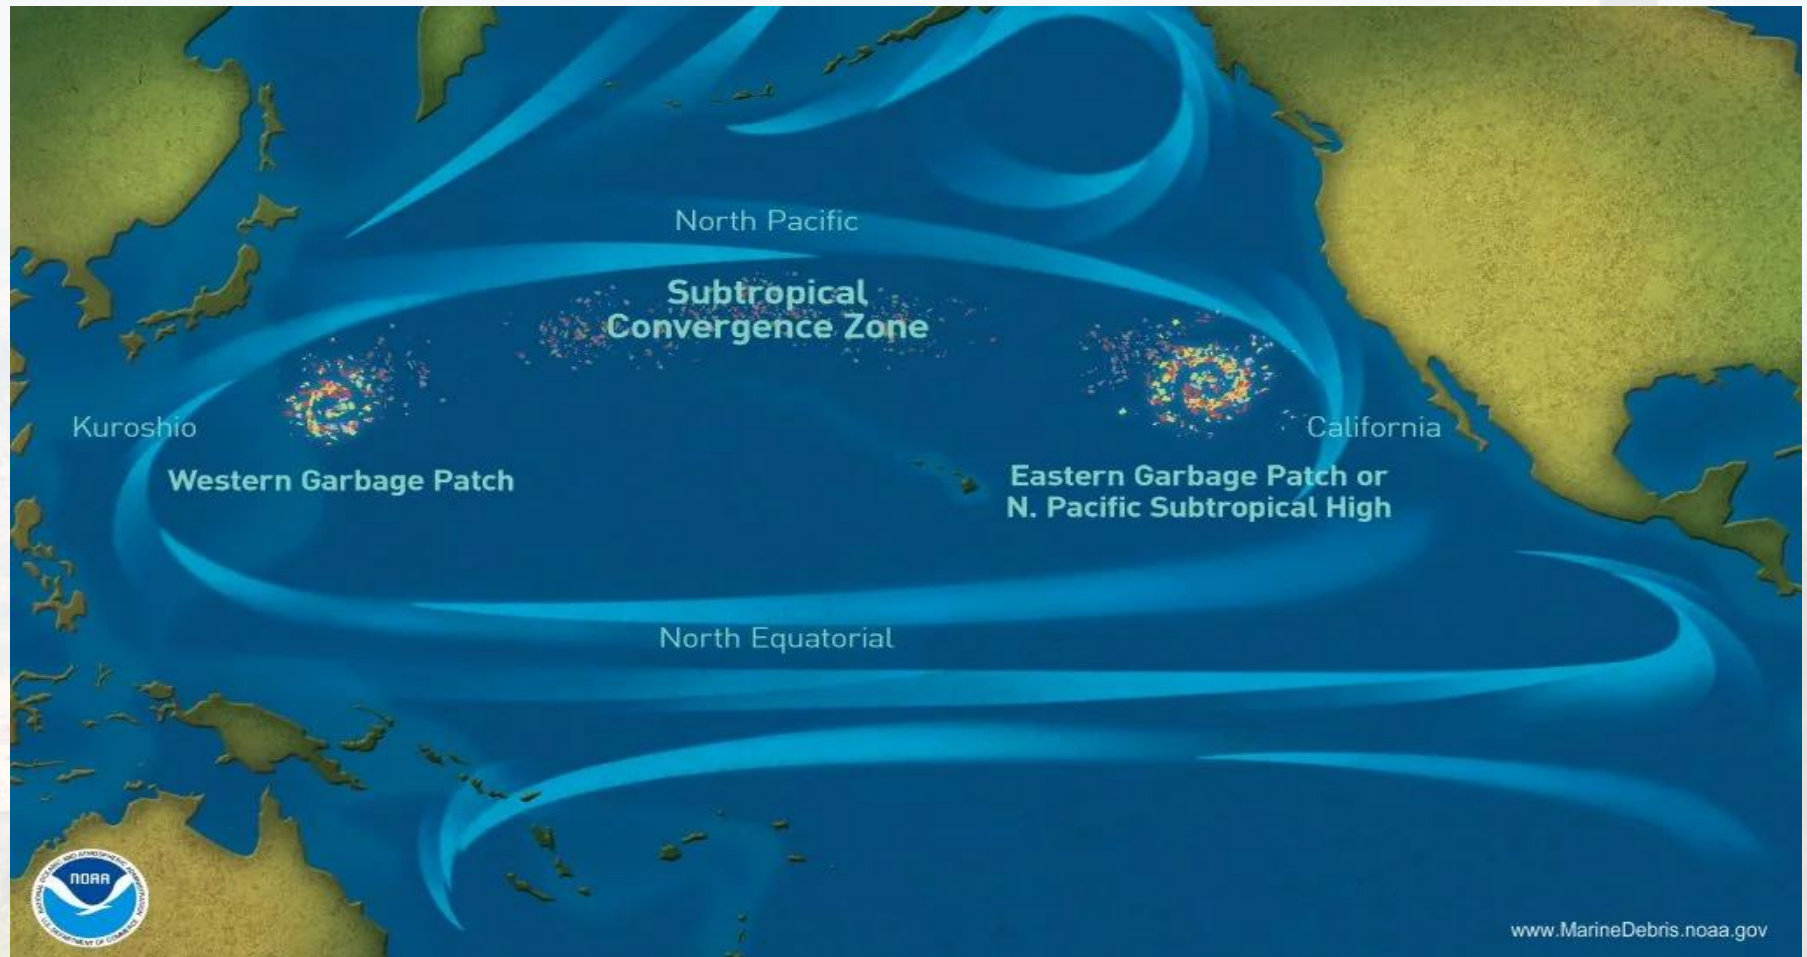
North Pacific

Subtropical Convergence Zone

Kuroshio

Western Garbage Patch

California

Eastern Garbage Patch or N. Pacific Subtropical High

North Equatorial

NOAA

NATIONAL OCEANIC AND ATMOSPHERIC ADMINISTRATION

U.S. DEPARTMENT OF COMMERCE

www.MarineDebris.noaa.gov